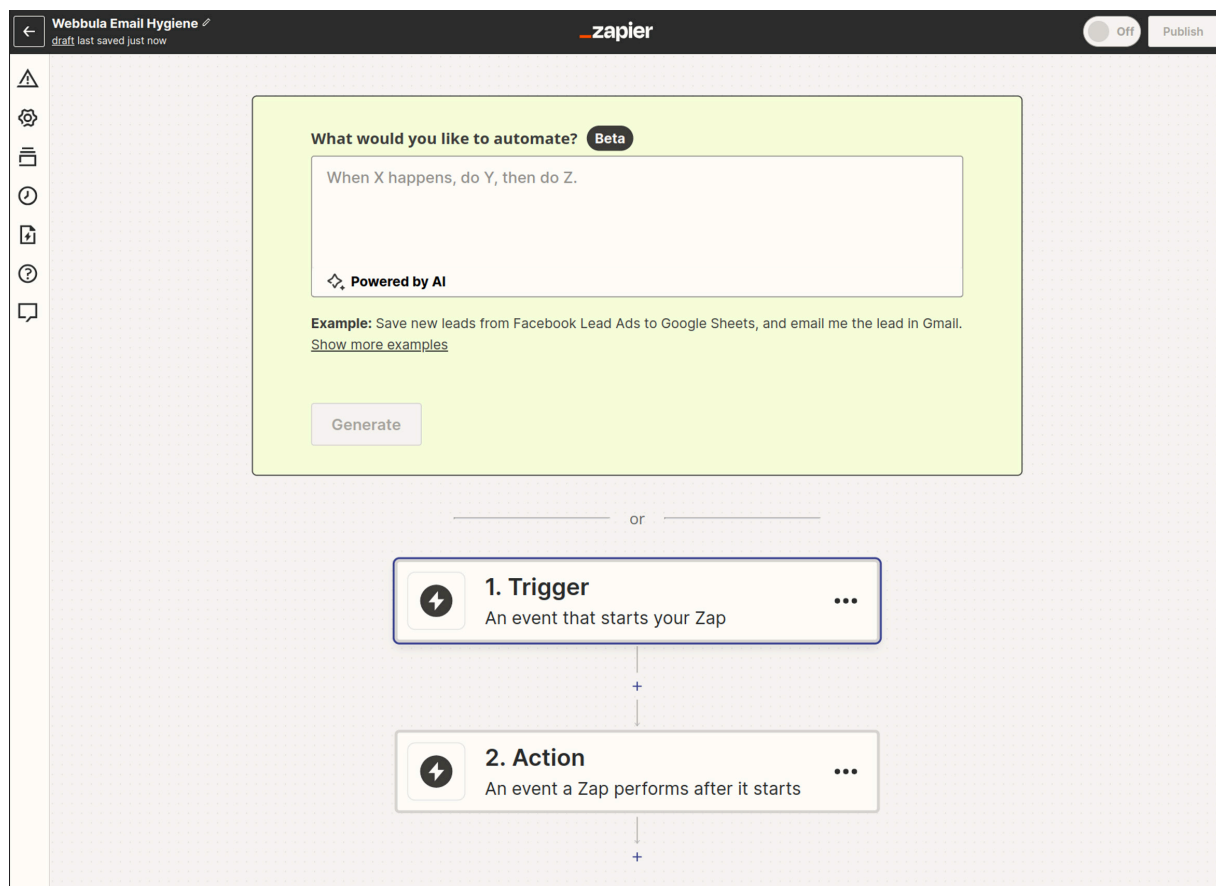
Webbula Email Hygiene
draft last saved just now

_zapier

Off
Publish

What would you like to automate? Beta

When X happens, do Y, then do Z.

Powered by AI

Example: Save new leads from Facebook Lead Ads to Google Sheets, and email me the lead in Gmail.
Show more examples

Generate

or

1. Trigger
An event that starts your Zap

+

2. Action
An event a Zap performs after it starts

+